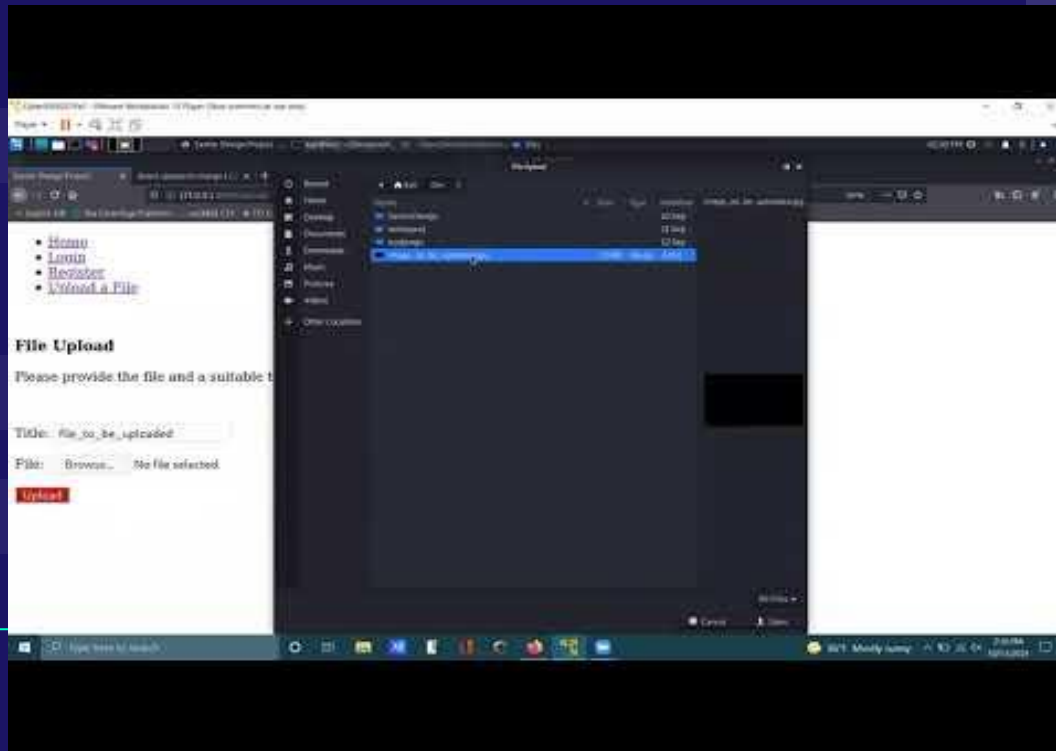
- Home
- Login
- Register
- Upload a File

File Upload

Please provide the file and a suitable t

Title: file_to_be_uploaded

File: Browse... No file selected.

Upload

File Upload

Recent

Home

Desktop

Documents

Downloads

Music

Pictures

Videos

Other Locations

Cancel

Open

Type here to search